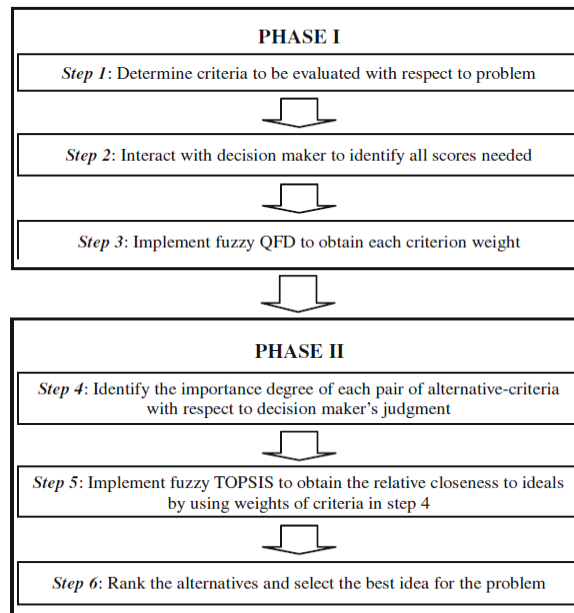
PHASE I

*Step 1*: Determine criteria to be evaluated with respect to problem

*Step 2*: Interact with decision maker to identify all scores needed

*Step 3*: Implement fuzzy QFD to obtain each criterion weight

PHASE II

*Step 4*: Identify the importance degree of each pair of alternative-criteria with respect to decision maker's judgment

*Step 5*: Implement fuzzy TOPSIS to obtain the relative closeness to ideals by using weights of criteria in step 4

*Step 6*: Rank the alternatives and select the best idea for the problem